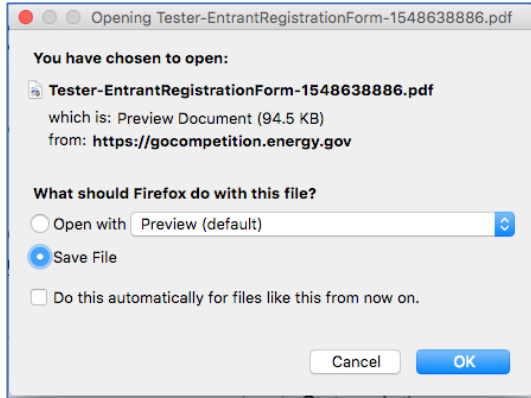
Opening Tester-EntrantRegistrationForm-1548638886.pdf

You have chosen to open:

Tester-EntrantRegistrationForm-1548638886.pdf

which is: Preview Document (94.5 KB)
from: https://gocompetition.energy.gov

What should Firefox do with this file?

Open with Preview (default)

Save File

Do this automatically for files like this from now on.

Cancel OK